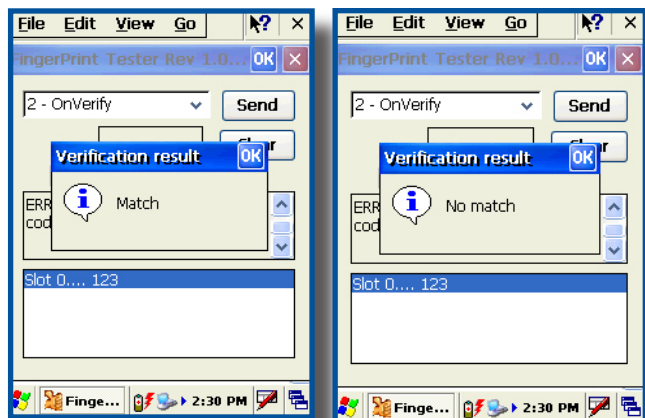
File Edit View Go ×

FingerPrint Tester Rev 1.0... OK ×

2 - OnVerify Send

Clear

Verification result OK

Match

ERR
cod

Slot 0.... 123

Finge... 2:30 PM

File Edit View Go ×

FingerPrint Tester Rev 1.0... OK ×

2 - OnVerify Send

Clear

Verification result OK

No match

ERR
cod

Slot 0.... 123

Finge... 2:30 PM